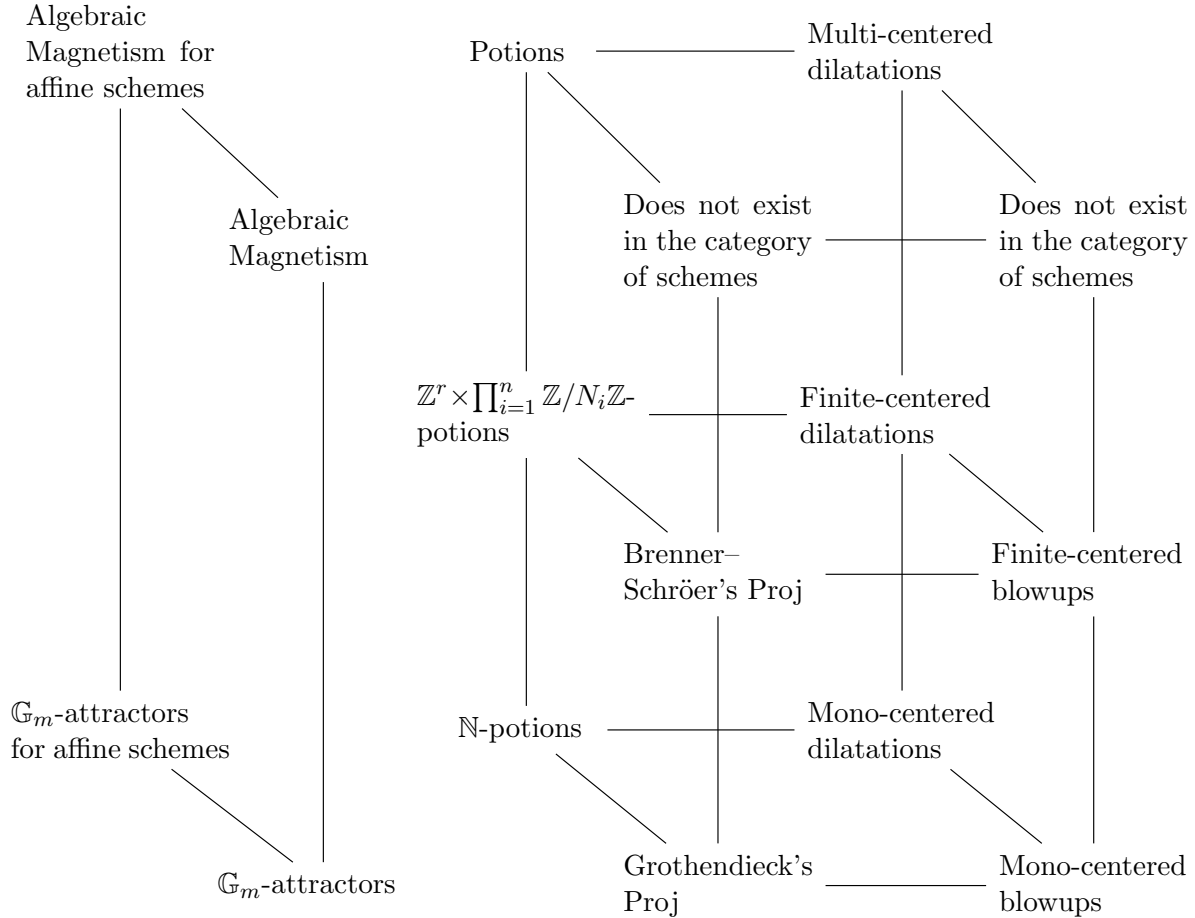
Algebraic Magnetism for affine schemes

Algebraic Magnetism

$\mathbb{G}_m$-attractors for affine schemes

$\mathbb{G}_m$-attractors

Potions

Multi-centered dilatations

Does not exist in the category of schemes

Does not exist in the category of schemes

$\mathbb{Z}^r \times \prod_{i=1}^{n} \mathbb{Z}/N_i\mathbb{Z}$-potions

Finite-centered dilatations

Brenner–Schröer's Proj

Finite-centered blowups

$\mathbb{N}$-potions

Mono-centered dilatations

Grothendieck's Proj

Mono-centered blowups